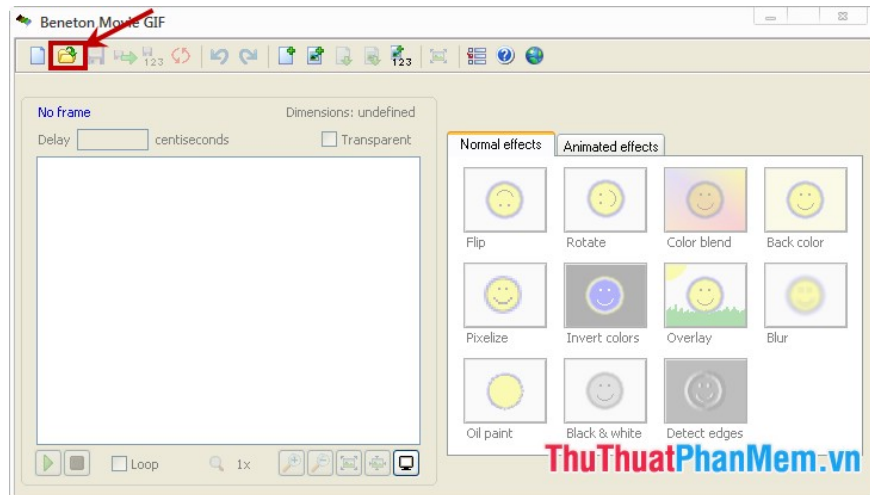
Beneton Movie GIF

123 123

No frame
Dimensions: undefined
Delay centiseconds
Transparent

Normal effects
Animated effects

Flip
Rotate
Color blend
Back color
Pixelize
Invert colors
Overlay
Blur
Oil paint
Black & white
Detect edges

Loop
1x

ThuThuatPhanMem.vn